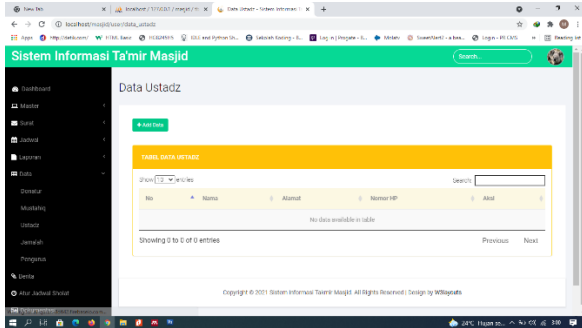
New Tab | localhost / 127.0.0.1 / masjid / | Data Ustadz - Sistem Informasi | +

localhost/masjid/user/data_ustadz

Apps | http://detik.com/ | HTML Basic | HOSTMAN | CSS and Python Sh... | Sebelah Sodong - ... | Log in | Penguin - L... | Mdoty | SweetAlert2 - a bea... | Login - IPB CMS | Reading list

Sistem Informasi Ta'mir Masjid

Search...

Dashboard
Master
Surat
Jadwal
Laporan
Data
Donatur
Mustahiq
Ustadz
Jamaah
Pengurus
Berita
Atur Jadwal Sholat

Data Ustadz

+ Add Data

TABEL DATA USTADZ

Show 10 entries

Search:

| No | Nama | Alamat | Nomor HP | Aksi |
|---|---|---|---|---|
| No data available in table | | | | |

Showing 0 to 0 of 0 entries

Previous Next

Copyright © 2021 Sistem Informasi Ta'mir Masjid. All Rights Reserved | Design by W3layouts

localhost/masjid/user/data_ustadz

24°C Hujan se... 3:00